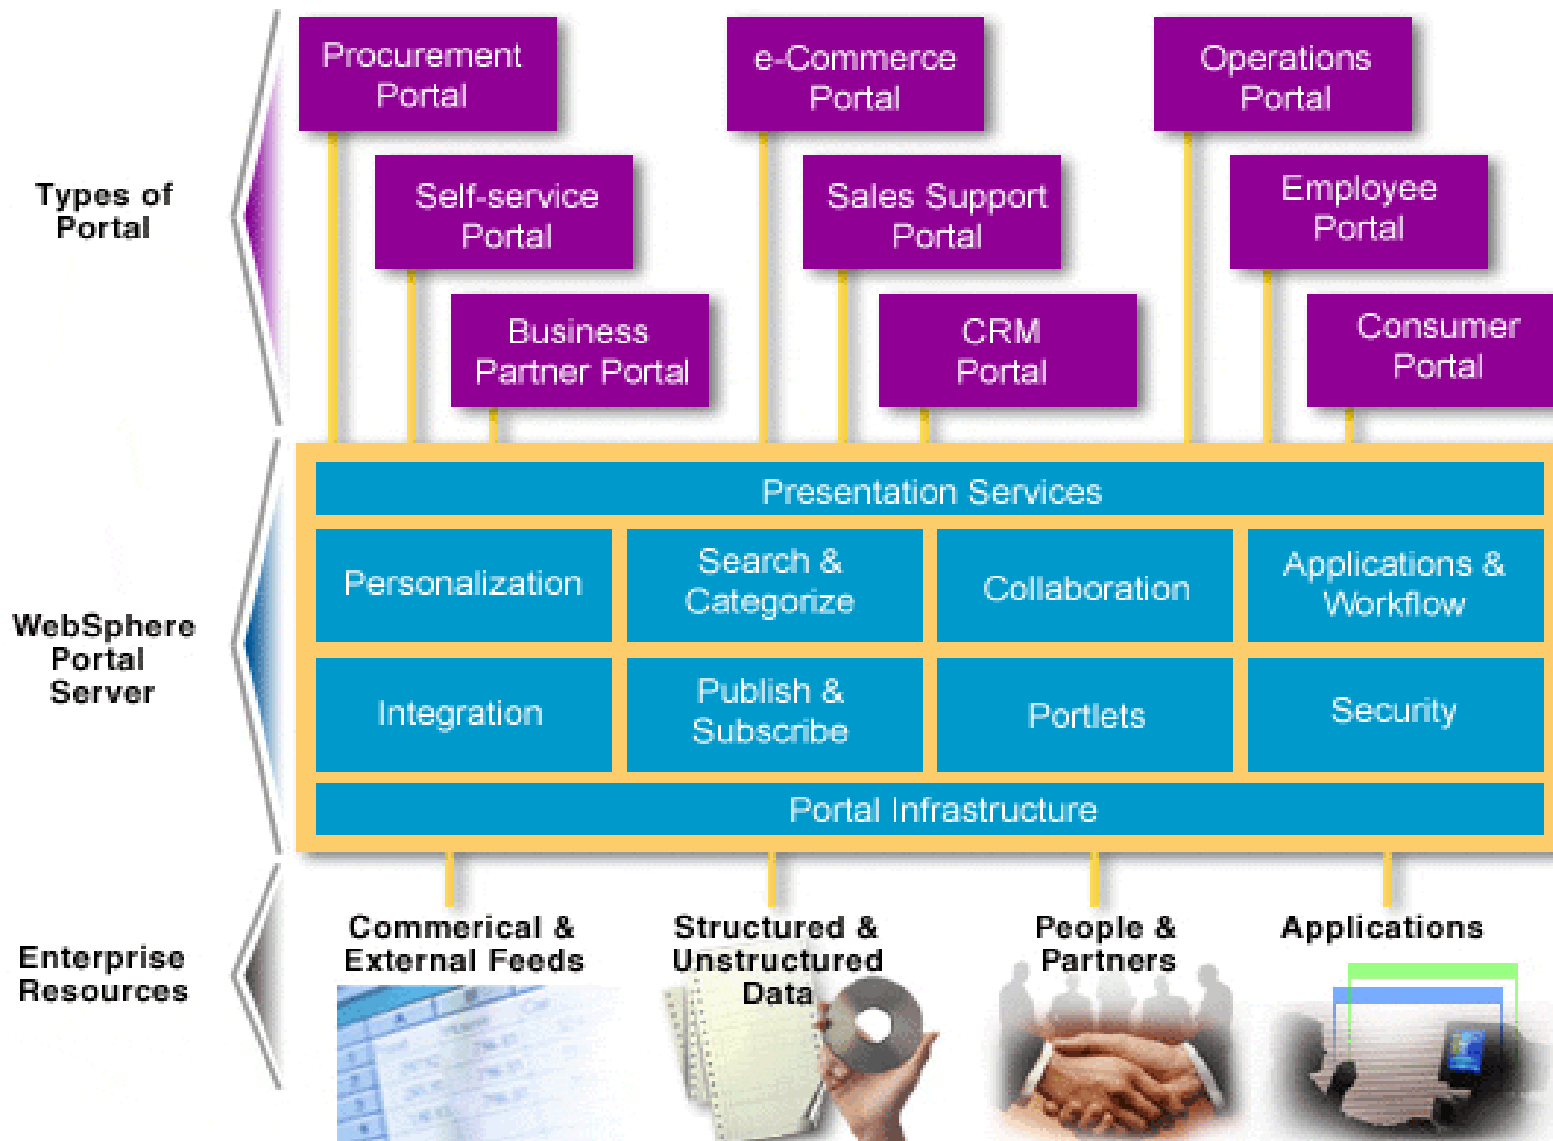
Types of Portal

Procurement Portal

Self-service Portal

Business Partner Portal

e-Commerce Portal

Sales Support Portal

CRM Portal

Operations Portal

Employee Portal

Consumer Portal

WebSphere Portal Server

Presentation Services

| Personalization | Search & Categorize | Collaboration | Applications & Workflow |
|---|---|---|---|
| Integration | Publish & Subscribe | Portlets | Security |

Portal Infrastructure

Enterprise Resources

Commerical & External Feeds

Structured & Unstructured Data

People & Partners

Applications